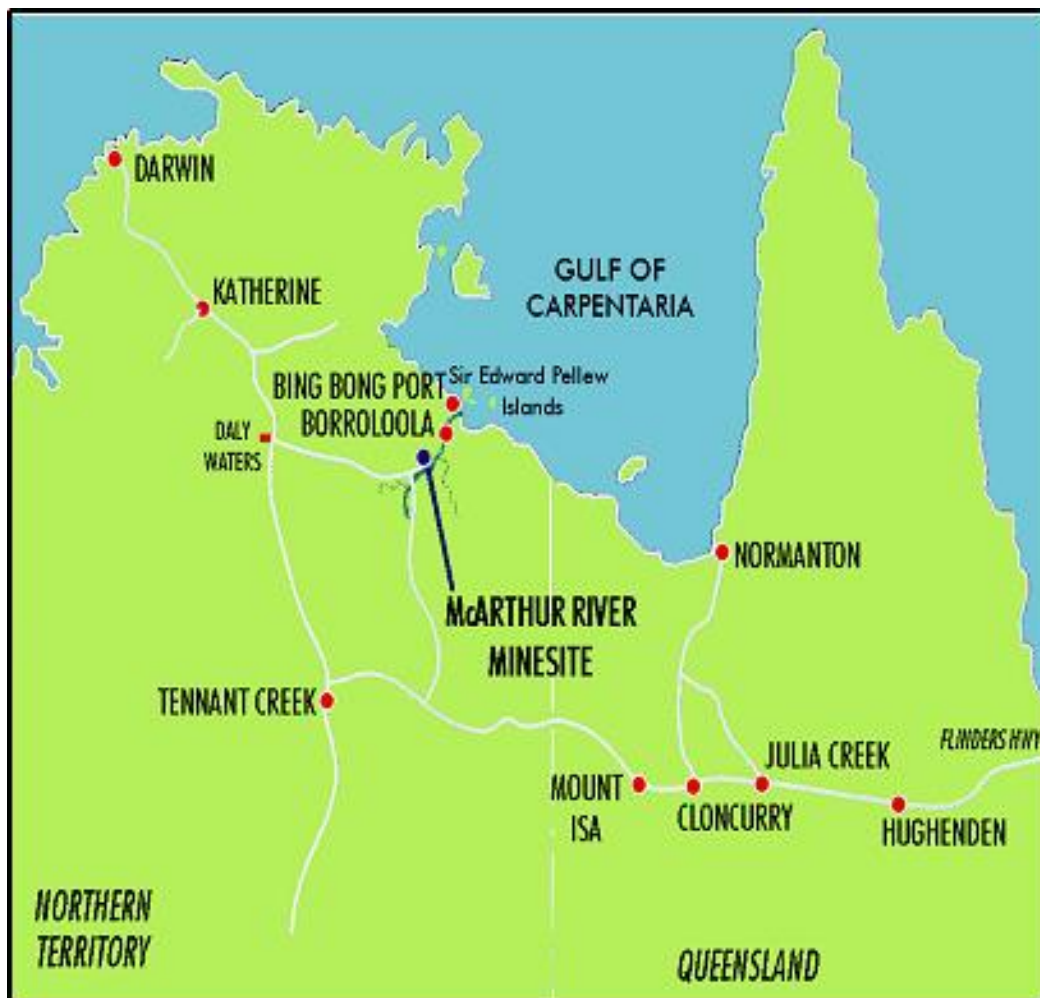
DARWIN

KATHERINE

GULF OF CARPENTARIA

BING BONG PORT

Sir Edward Pellew Islands

BORROLOOLA

DALY WATERS

NORMANTON

McARTHUR RIVER MINESITE

TENNANT CREEK

FLINDERS HWY

JULIA CREEK

MOUNT ISA

CLONCURRY

HUGHENDEN

NORTHERN TERRITORY

QUEENSLAND